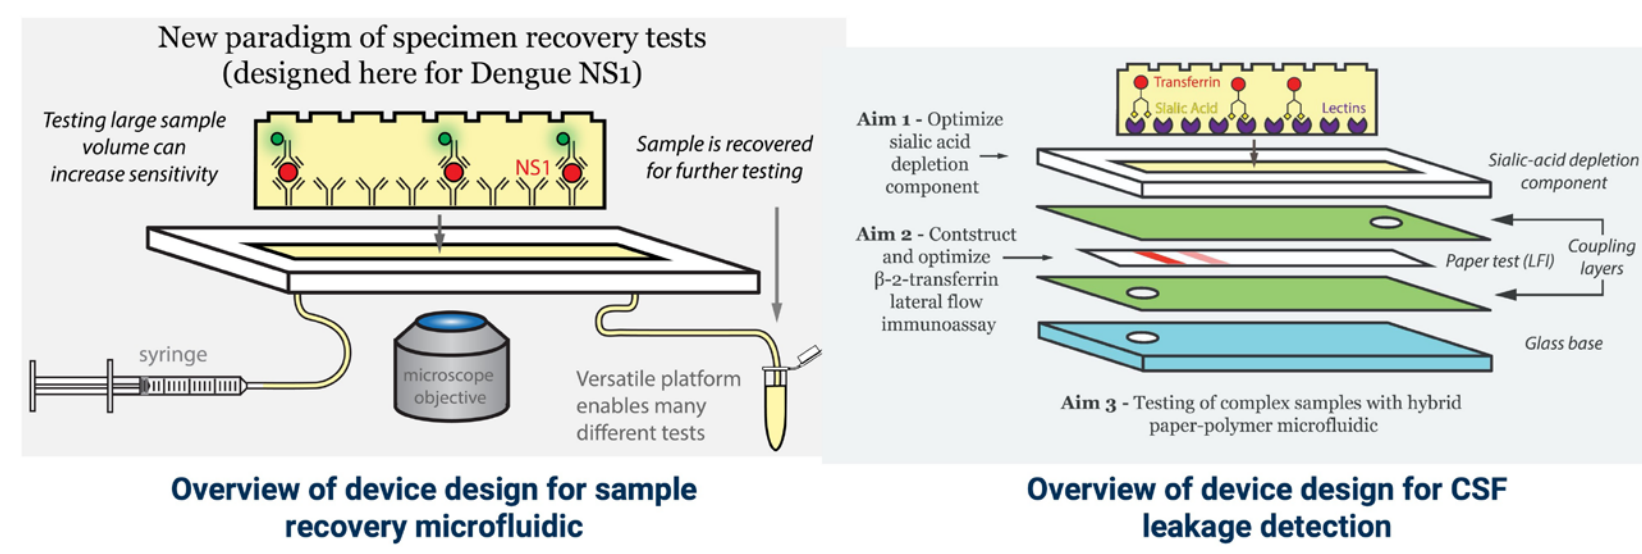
New paradigm of specimen recovery tests (designed here for Dengue NS1)

Testing large sample volume can increase sensitivity

NS1

Sample is recovered for further testing

syringe

microscope objective

Versatile platform enables many different tests

Overview of device design for sample recovery microfluidic

Transferrin
Sialic Acid
Lectins

Aim 1 - Optimize sialic acid depletion component

Sialic-acid depletion component

Aim 2 - Contstruct and optimize β-2-transferrin lateral flow immunoassay

Paper test (LFI)

Coupling layers

Glass base

Aim 3 - Testing of complex samples with hybrid paper-polymer microfluidic

Overview of device design for CSF leakage detection